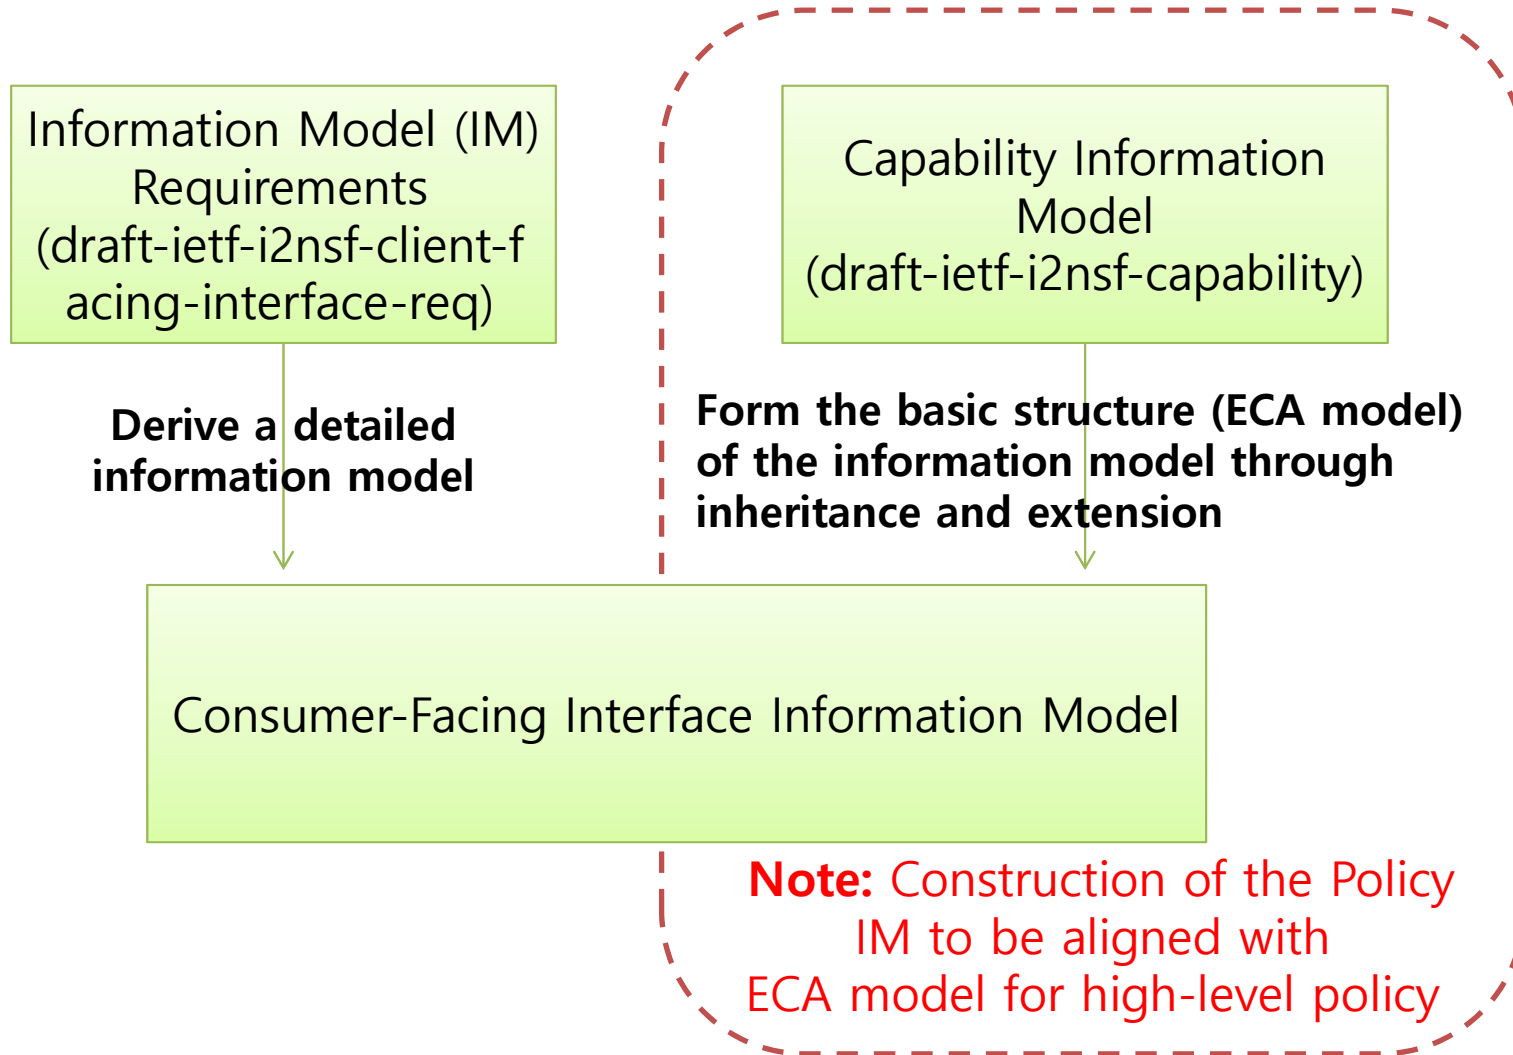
Information Model (IM) Requirements (draft-ietf-i2nsf-client-facing-interface-req)

Capability Information Model (draft-ietf-i2nsf-capability)

Derive a detailed information model

Form the basic structure (ECA model) of the information model through inheritance and extension

Consumer-Facing Interface Information Model

Note: Construction of the Policy IM to be aligned with ECA model for high-level policy